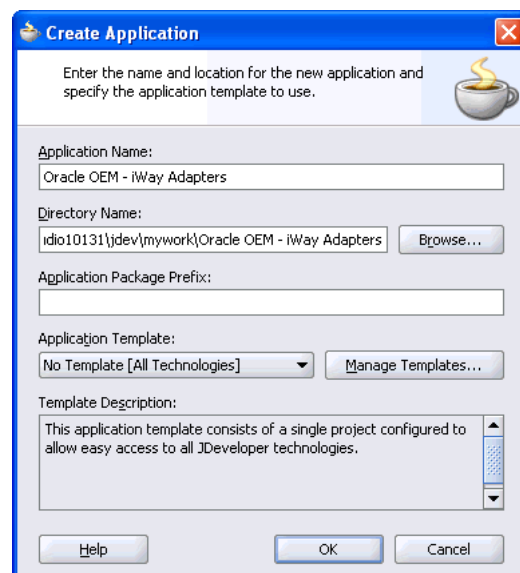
Create Application

Enter the name and location for the new application and specify the application template to use.

Application Name:

Oracle OEM - iWay Adapters

Directory Name:

ıdio10131\jdev\mywork\Oracle OEM - iWay Adapters

Browse...

Application Package Prefix:

Application Template:

No Template [All Technologies]

Manage Templates...

Template Description:

This application template consists of a single project configured to allow easy access to all JDeveloper technologies.

Help

OK

Cancel